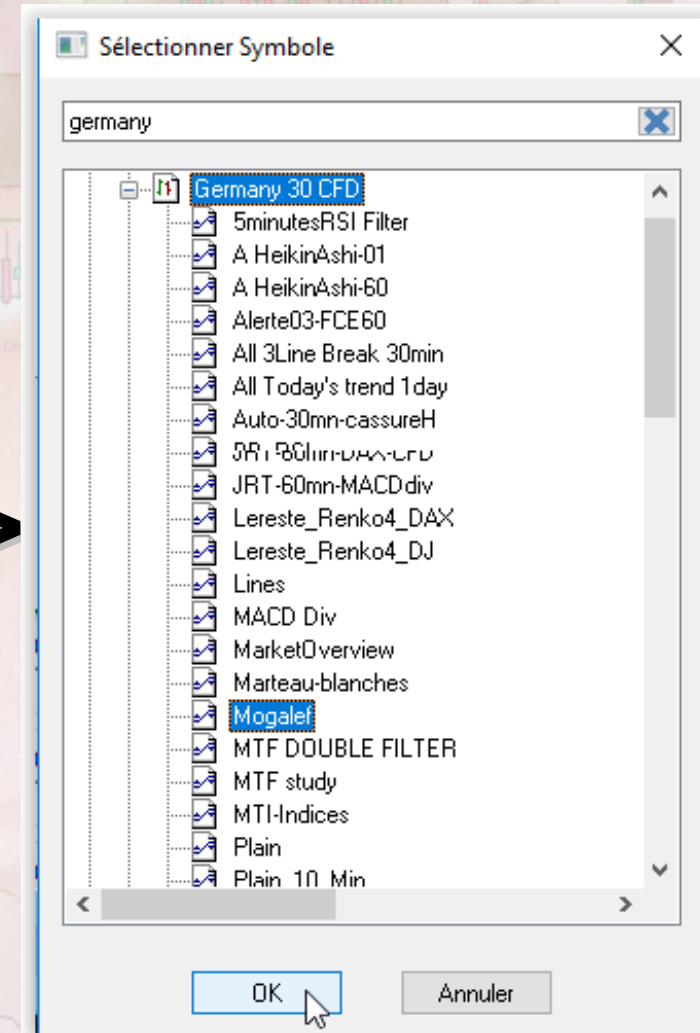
Sélectionner Symbole

germany

Germany 30 CFD
5minutesRSI Filter
A HeikinAshi-01
A HeikinAshi-60
Alerte03-FCE60
All 3Line Break 30min
All Today's trend 1day
Auto-30mn-cassureH
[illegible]
JRT-60mn-MACDdiv
Lereste_Renko4_DAX
Lereste_Renko4_DJ
Lines
MACD Div
MarketOverview
Marteau-blanches
Mogalef
MTF DOUBLE FILTER
MTF study
MTI-Indices
Plain
Plain_10_Min

OK
Annuler